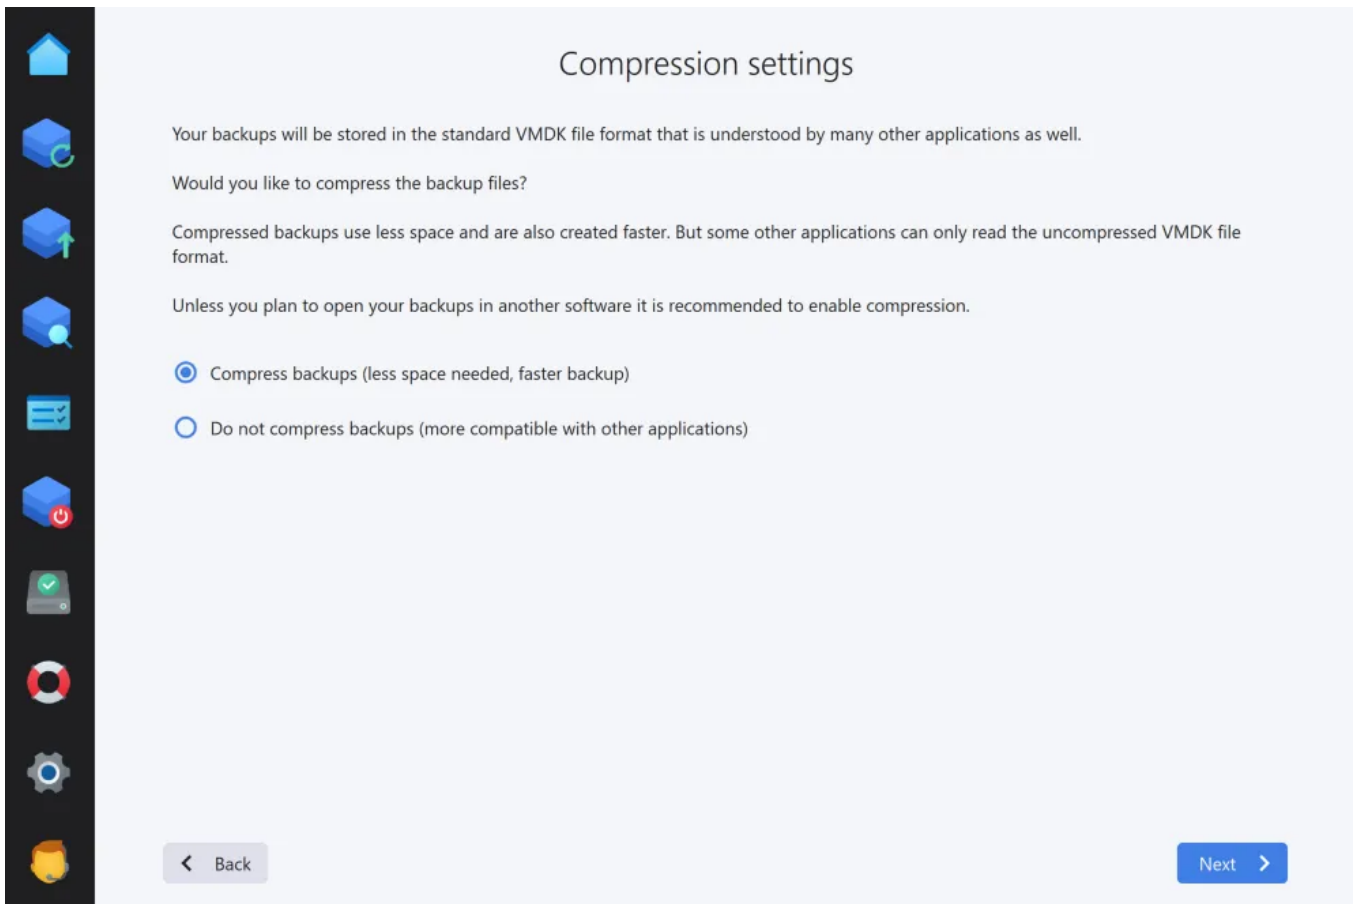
Compression settings

Your backups will be stored in the standard VMDK file format that is understood by many other applications as well.

Would you like to compress the backup files?

Compressed backups use less space and are also created faster. But some other applications can only read the uncompressed VMDK file format.

Unless you plan to open your backups in another software it is recommended to enable compression.

Compress backups (less space needed, faster backup)

Do not compress backups (more compatible with other applications)

Back

Next